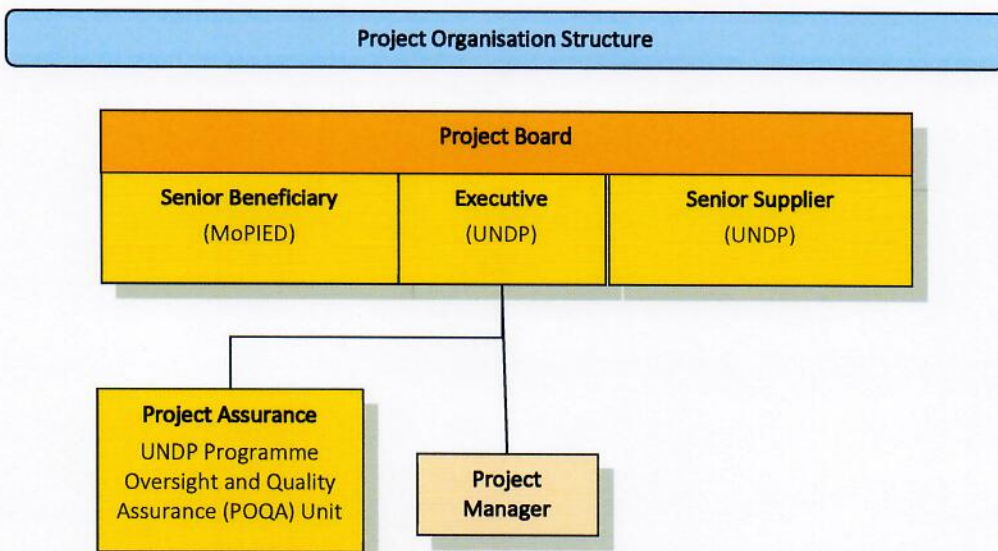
Project Organisation Structure

Project Board

Senior Beneficiary
(MoPIED)

Executive
(UNDP)

Senior Supplier
(UNDP)

Project Assurance
UNDP Programme Oversight and Quality Assurance (POQA) Unit

Project Manager